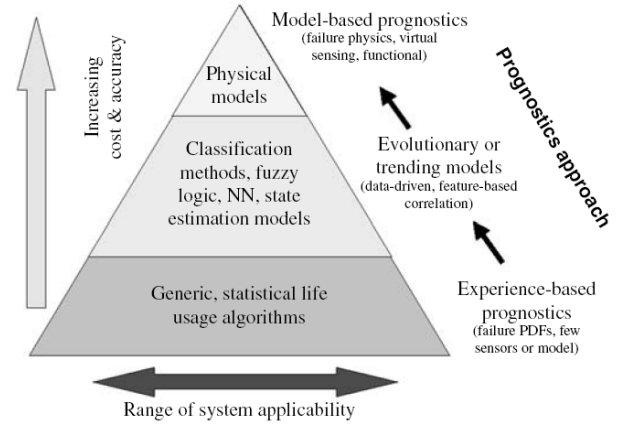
Increasing cost & accuracy

Physical models

Classification methods, fuzzy logic, NN, state estimation models

Generic, statistical life usage algorithms

Range of system applicability

Model-based prognostics (failure physics, virtual sensing, functional)

Evolutionary or trending models (data-driven, feature-based correlation)

Experience-based prognostics (failure PDFs, few sensors or model)

Prognostics approach